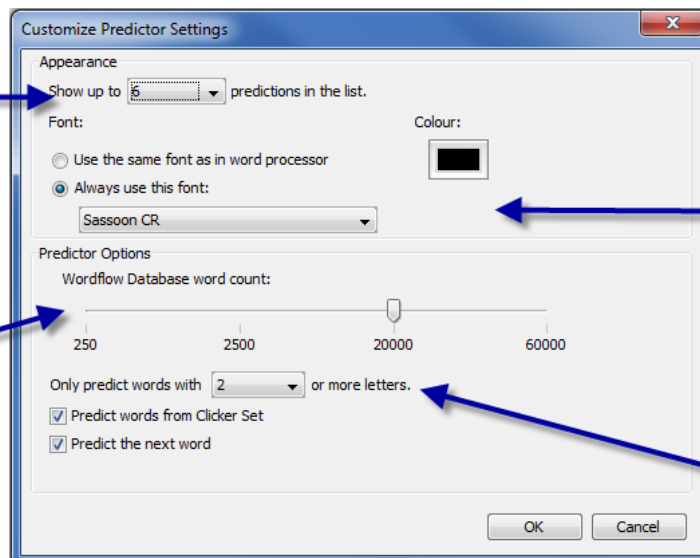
Customize Predictor Settings

Appearance

Show up to 6 predictions in the list.

Font:

Colour:

Use the same font as in word processor

Always use this font:

Sassoon CR

Predictor Options

Wordflow Database word count:

250

2500

20000

60000

Only predict words with 2 or more letters.

Predict words from Clicker Set

Predict the next word

OK

Cancel